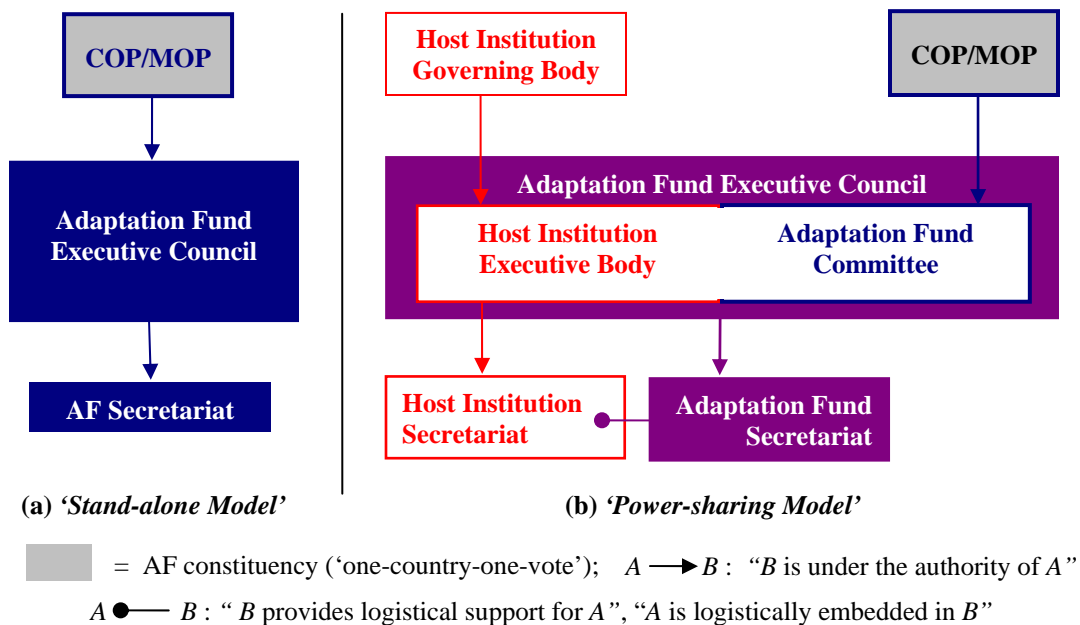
COP/MOP

Adaptation Fund Executive Council

AF Secretariat

(a) 'Stand-alone Model'

Host Institution Governing Body

COP/MOP

Adaptation Fund Executive Council

Host Institution Executive Body

Adaptation Fund Committee

Host Institution Secretariat

Adaptation Fund Secretariat

(b) 'Power-sharing Model'

= AF constituency ('one-country-one-vote'); $A \rightarrow B$ : "B is under the authority of A"

A ●—— B : " B provides logistical support for A", "A is logistically embedded in B"